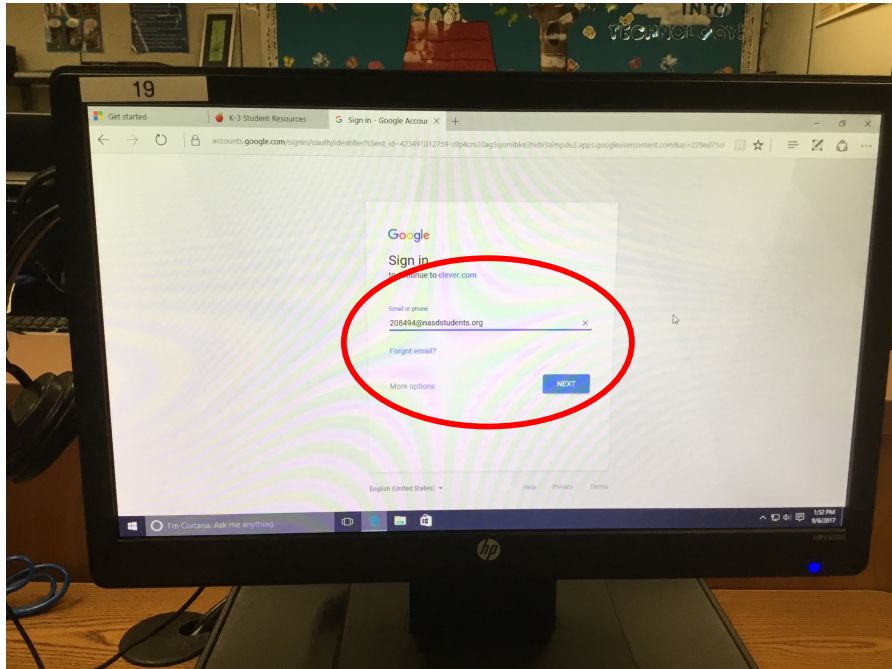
INTO TECHNOLOGY!

19

Get started
K-3 Student Resources
Sign in - Google Accour ×
+

accounts.google.com/signin/oauth/identifier?client_id=423491012359-s9p4cm20ag3sjomlbke3hdv3ampdu3.apps.googleusercontent.com&as=229ed71c

Google
Sign in
to continue to clever.com

Email or phone
208494@nasdstudents.org
×

Forgot email?

More options
NEXT

English (United States)
Help
Privacy
Terms

I'm Cortana. Ask me anything.

1:52 PM
9/6/2017

hp